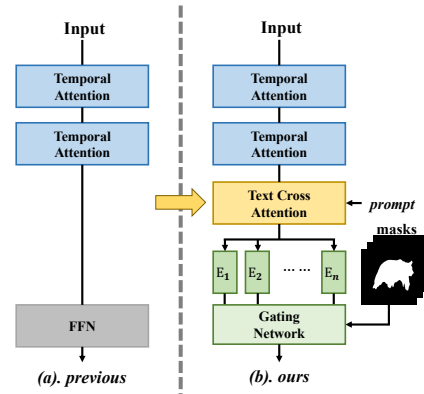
Input

Temporal Attention

Temporal Attention

FFN

(a). previous

Input

Temporal Attention

Temporal Attention

Text Cross Attention

prompt

masks

$E_1$ $E_2$ ... ... $E_n$

Gating Network

(b). ours